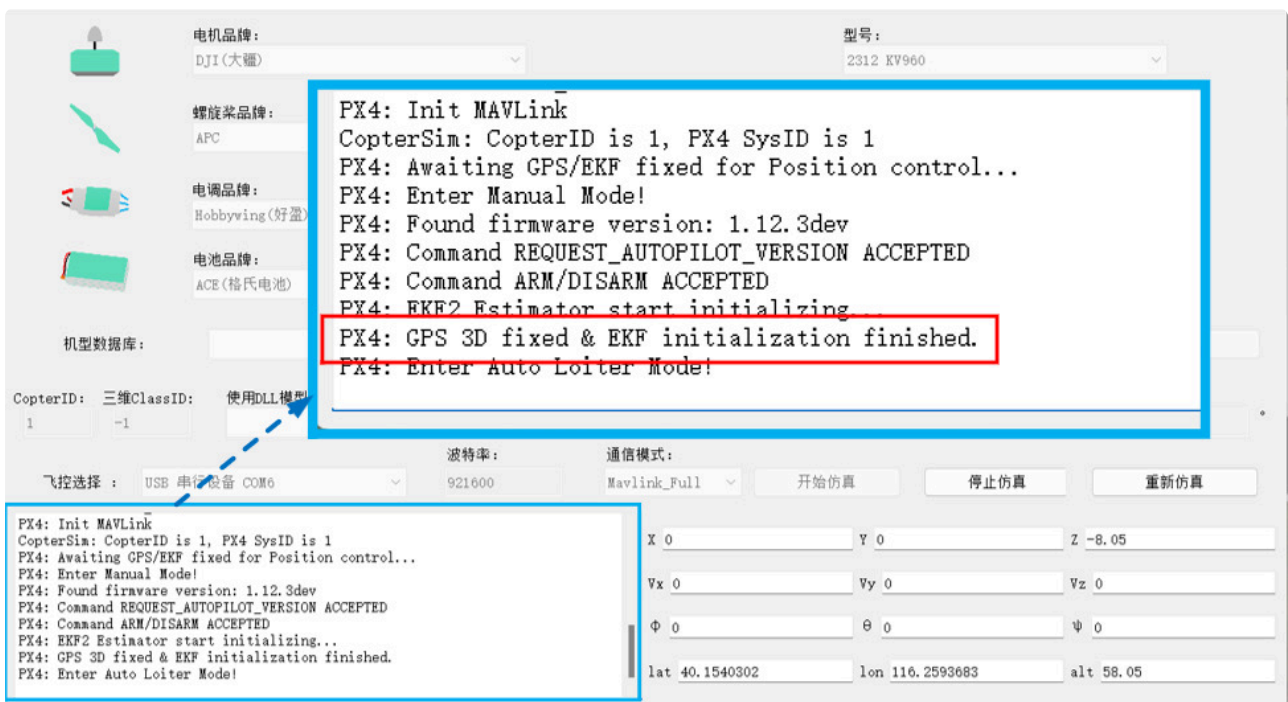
电机品牌：
DJI(大疆)

型号：
2312 KV960

螺旋桨品牌：
APC

电调品牌：
Hobbywing(好盈)

电池品牌：
ACE(格氏电池)

机型数据库：

CopterID：
1

三维ClassID：
-1

使用DLL模型

PX4: Init MAVLink
CopterSim: CopterID is 1, PX4 SysID is 1
PX4: Awaiting GPS/EKF fixed for Position control...
PX4: Enter Manual Mode!
PX4: Found firmware version: 1.12.3dev
PX4: Command REQUEST_AUTOPILOT_VERSION ACCEPTED
PX4: Command ARM/DISARM ACCEPTED
PX4: EKF2 Estimator start initializing...
PX4: GPS 3D fixed & EKF initialization finished.
PX4: Enter Auto Loiter Mode!

飞控选择：
USB 串行设备 COM6

波特率：
921600

通信模式：
Mavlink_Full

开始仿真

停止仿真

重新仿真

PX4: Init MAVLink
CopterSim: CopterID is 1, PX4 SysID is 1
PX4: Awaiting GPS/EKF fixed for Position control...
PX4: Enter Manual Mode!
PX4: Found firmware version: 1.12.3dev
PX4: Command REQUEST_AUTOPILOT_VERSION ACCEPTED
PX4: Command ARM/DISARM ACCEPTED
PX4: EKF2 Estimator start initializing...
PX4: GPS 3D fixed & EKF initialization finished.
PX4: Enter Auto Loiter Mode!

X 0
Y 0
Z -8.05
Vx 0
Vy 0
Vz 0
Φ 0
θ 0
ψ 0
lat 40.1540302
lon 116.2593683
alt 58.05